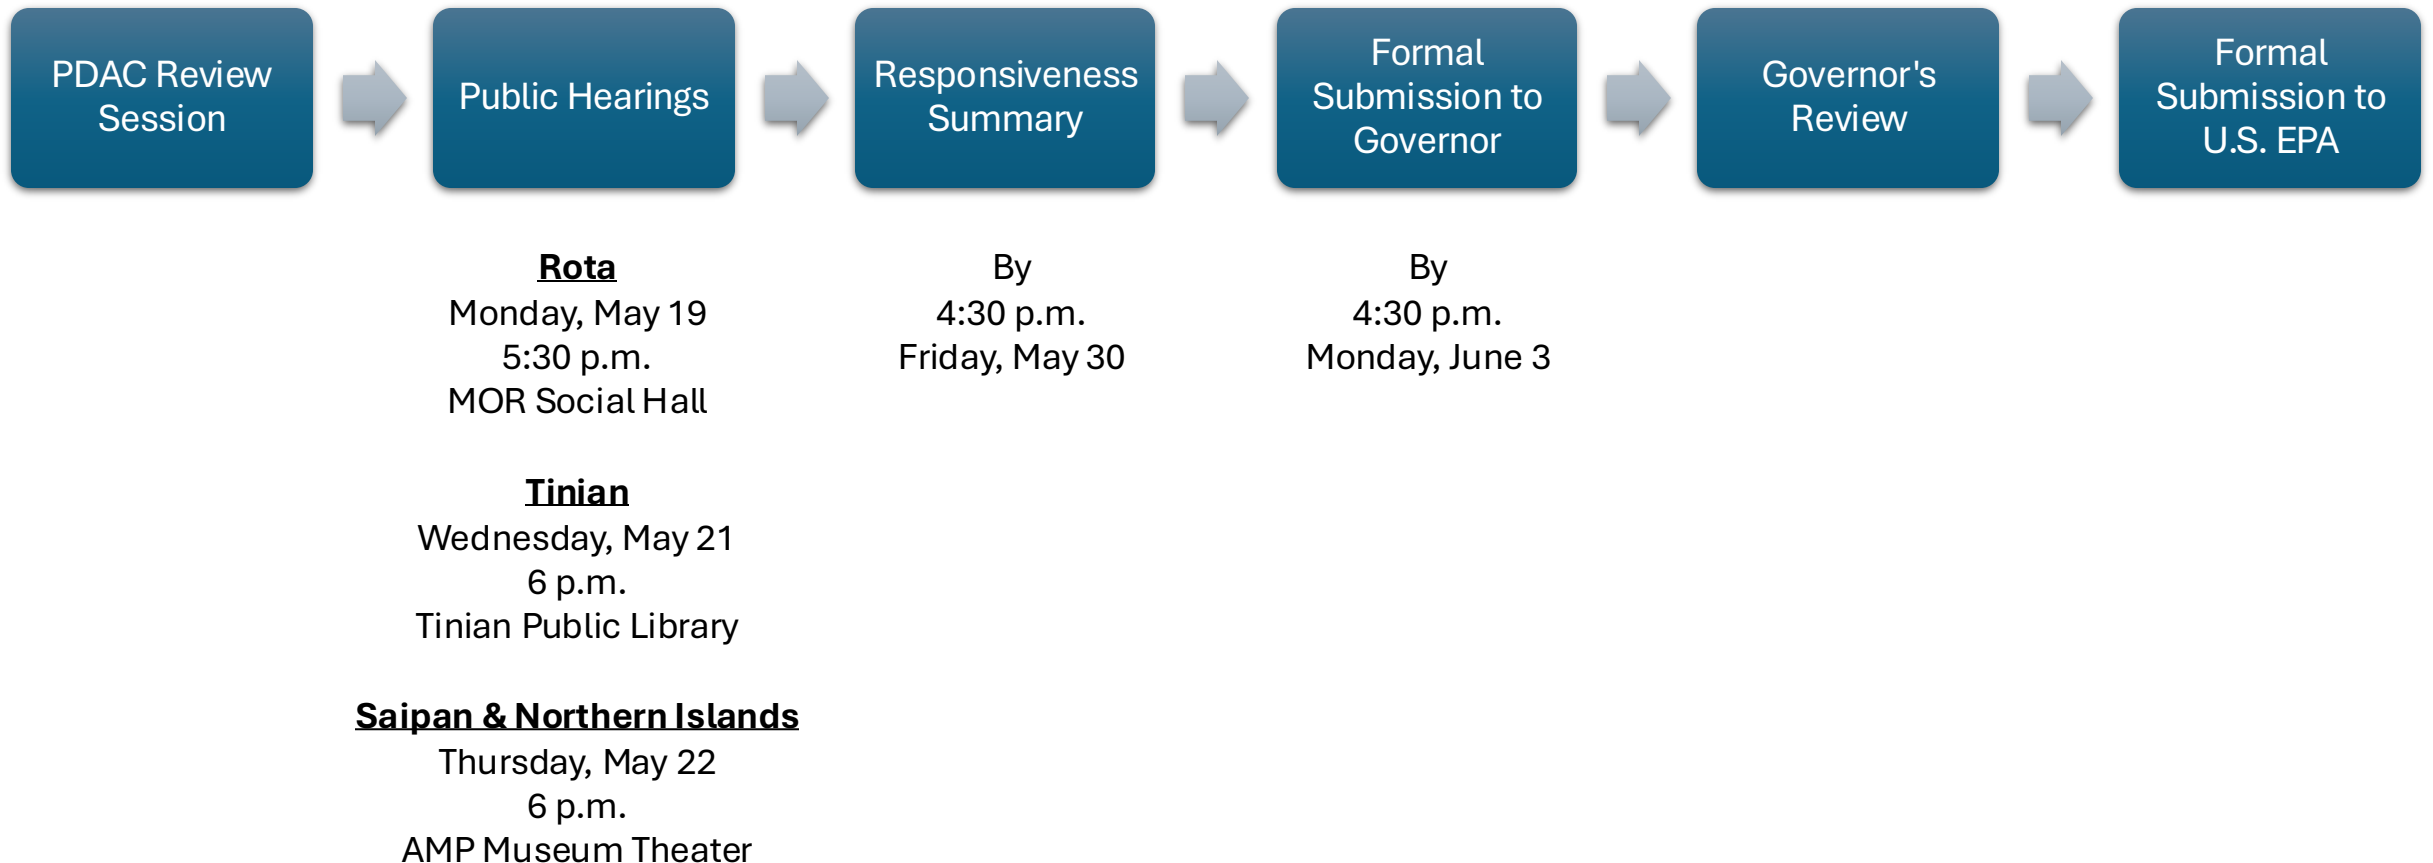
PDAC Review Session

Public Hearings

Responsiveness Summary

Formal Submission to Governor

Governor's Review

Formal Submission to U.S. EPA

**Rota**
Monday, May 19
5:30 p.m.
MOR Social Hall

**Tinian**
Wednesday, May 21
6 p.m.
Tinian Public Library

**Saipan & Northern Islands**
Thursday, May 22
6 p.m.
AMP Museum Theater

By
4:30 p.m.
Friday, May 30

By
4:30 p.m.
Monday, June 3